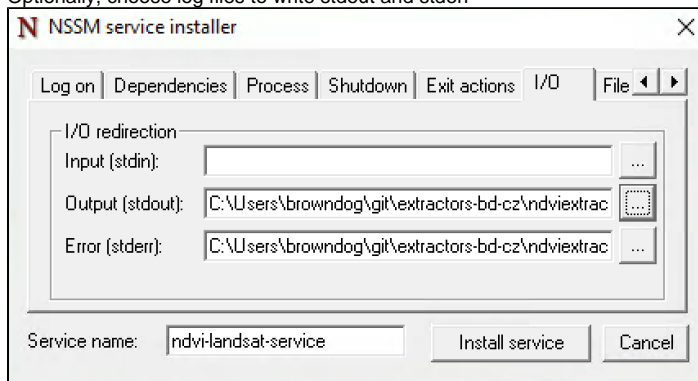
Optionally, choose log files to write stdout and stderr

N NSSM service installer

Log on | Dependencies | Process | Shutdown | Exit actions | I/O | File

I/O redirection

Input (stdin):

Output (stdout): C:\Users\browndog\git\extractors-bd-cz\ndviextrac

Error (stderr): C:\Users\browndog\git\extractors-bd-cz\ndviextrac

Service name: ndvi-landsat-service

Install service

Cancel